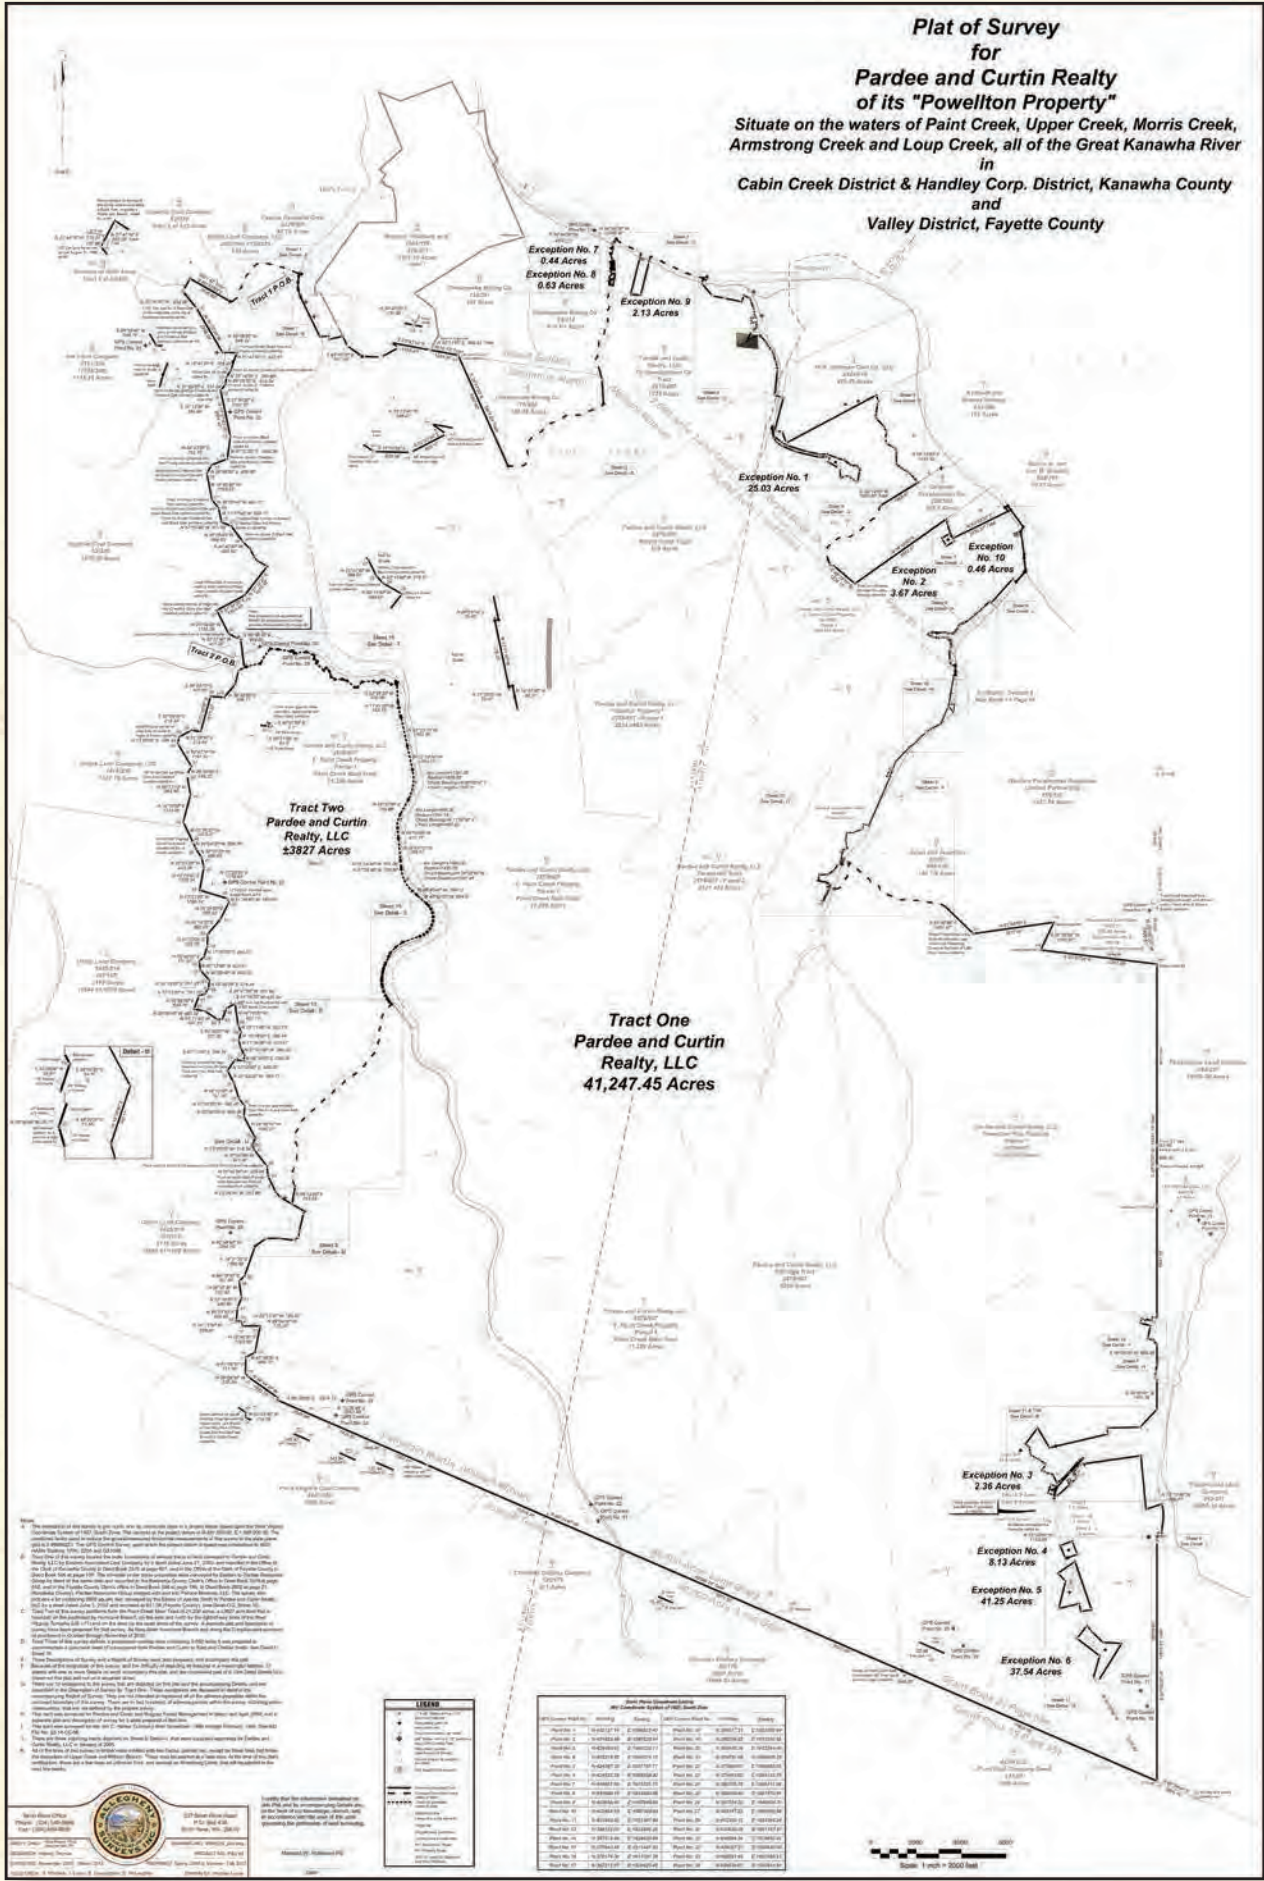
Plat of Survey
for
Pardee and Curtin Realty
of its "Powellton Property"
Situate on the waters of Paint Creek, Upper Creek, Morris Creek, Armstrong Creek and Loup Creek, all of the Great Kanawha River
in
Cabin Creek District & Handley Corp. District, Kanawha County
and
Valley District, Fayette County

Exception No. 7
0.44 Acres
Exception No. 8
0.63 Acres

Exception No. 9
2.13 Acres

Tract 1 P.O.B.

Exception No. 1
25.03 Acres

Exception No. 10
0.46 Acres

Exception No. 2
3.67 Acres

Tract 2 P.O.B.

Tract Two
Pardee and Curtin
Realty, LLC
±3827 Acres

Tract One
Pardee and Curtin
Realty, LLC
41,247.45 Acres

Exception No. 3
2.36 Acres

Exception No. 4
8.13 Acres

Exception No. 5
41.25 Acres

Exception No. 6
37.54 Acres

LEGEND

ALLEGHENY SURVEYS INC

Scale: 1 inch = 2000 feet

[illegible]